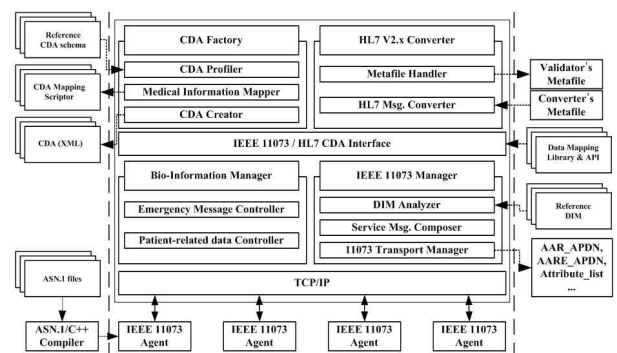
Reference CDA schema

CDA Mapping Scriptor

CDA (XML)

CDA Factory

CDA Profiler

Medical Information Mapper

CDA Creator

HL7 V2.x Converter

Metafile Handler

HL7 Msg. Converter

Validator's Metafile

Converter's Metafile

IEEE 11073 / HL7 CDA Interface

Data Mapping Library & API

Bio-Information Manager

Emergency Message Controller

Patient-related data Controller

IEEE 11073 Manager

DIM Analyzer

Service Msg. Composer

11073 Transport Manager

Reference DIM

AAR_APDN, AARE_APDN, Attribute_list ...

ASN.1 files

TCP/IP

ASN.1/C++ Compiler

IEEE 11073 Agent

IEEE 11073 Agent

IEEE 11073 Agent

IEEE 11073 Agent